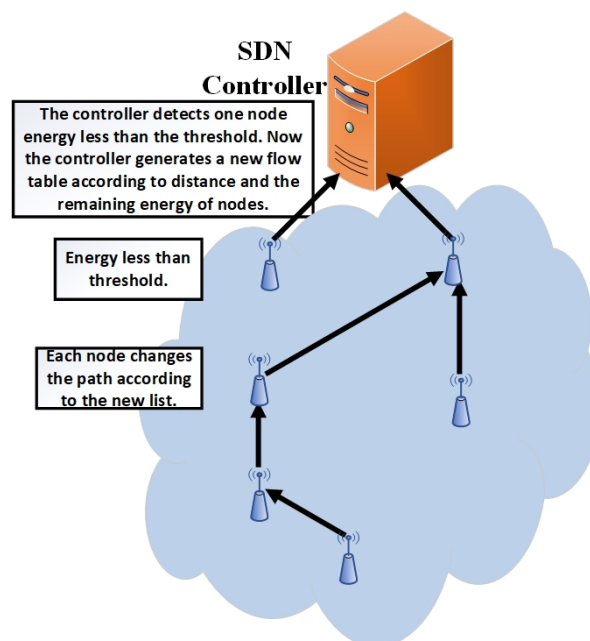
SDN Controller

The controller detects one node energy less than the threshold. Now the controller generates a new flow table according to distance and the remaining energy of nodes.

Energy less than threshold.

Each node changes the path according to the new list.